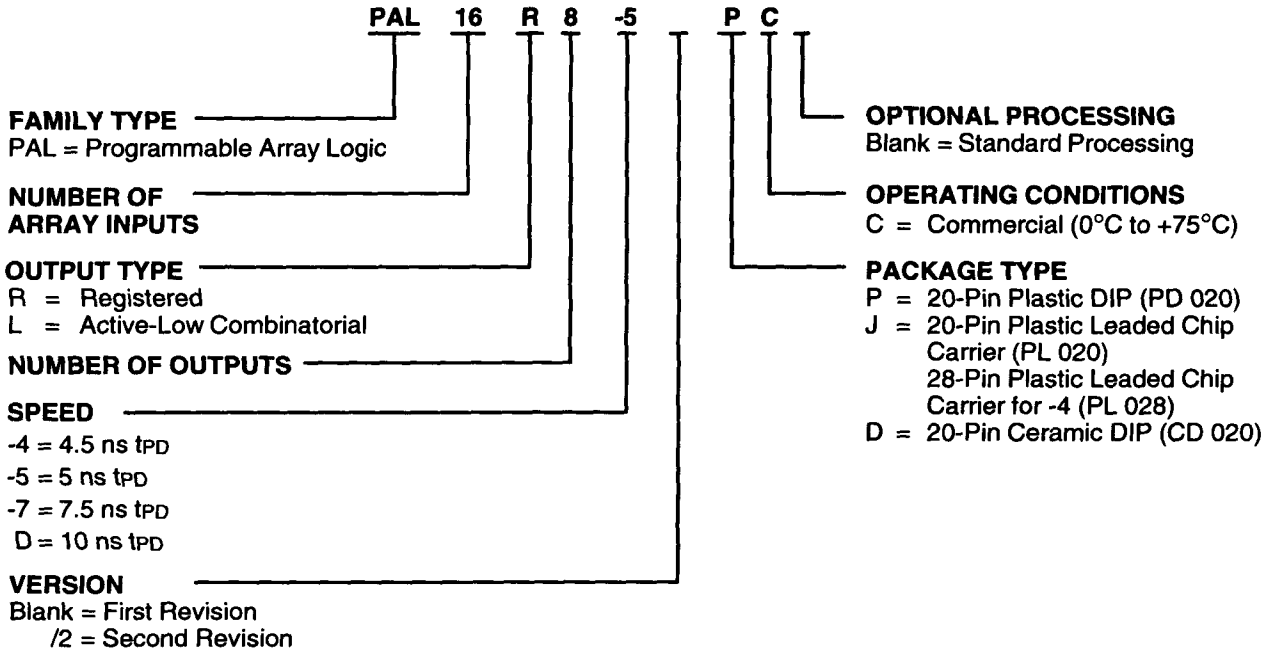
PAL 16 R 8 -5 P C

FAMILY TYPE
PAL = Programmable Array Logic

NUMBER OF ARRAY INPUTS

OUTPUT TYPE
R = Registered
L = Active-Low Combinatorial

NUMBER OF OUTPUTS

SPEED
-4 = 4.5 ns $t_{PD}$
-5 = 5 ns $t_{PD}$
-7 = 7.5 ns $t_{PD}$
D = 10 ns $t_{PD}$

VERSION
Blank = First Revision
/2 = Second Revision

OPTIONAL PROCESSING
Blank = Standard Processing

OPERATING CONDITIONS
C = Commercial (0°C to +75°C)

PACKAGE TYPE
P = 20-Pin Plastic DIP (PD 020)
J = 20-Pin Plastic Leaded Chip Carrier (PL 020)
28-Pin Plastic Leaded Chip Carrier for -4 (PL 028)
D = 20-Pin Ceramic DIP (CD 020)